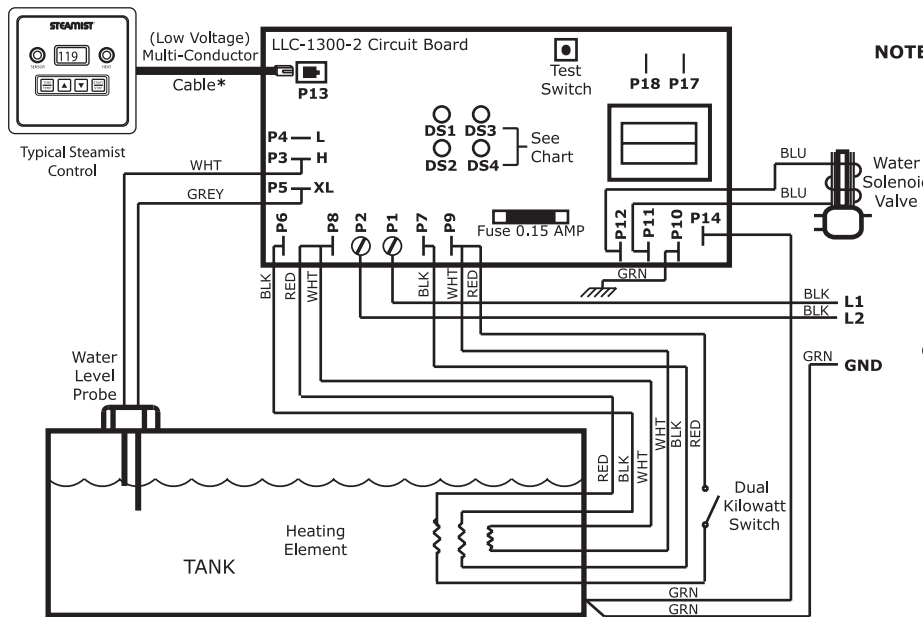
STEAMIST

119

SENSOR HEAT

Typical Steamist Control

(Low Voltage) Multi-Conductor Cable*

LLC-1300-2 Circuit Board

P13

Test Switch

P18 P17

NOTE

P4 — L
P3 — H
P5 — XL

DS1 DS3
DS2 DS4
See Chart

WHT
GREY

BLU
BLU
Water Solenoid Valve

Fuse 0.15 AMP

P6 P8 P2 P1 P7 P9

P12 P11 P10 P14

GRN

BLK RED WHT BLK WHT RED

BLK L1
BLK L2

GRN GND

Water Level Probe

RED BLK WHT WHT BLK RED

Dual Kilowatt Switch

Heating Element

TANK

GRN
GRN